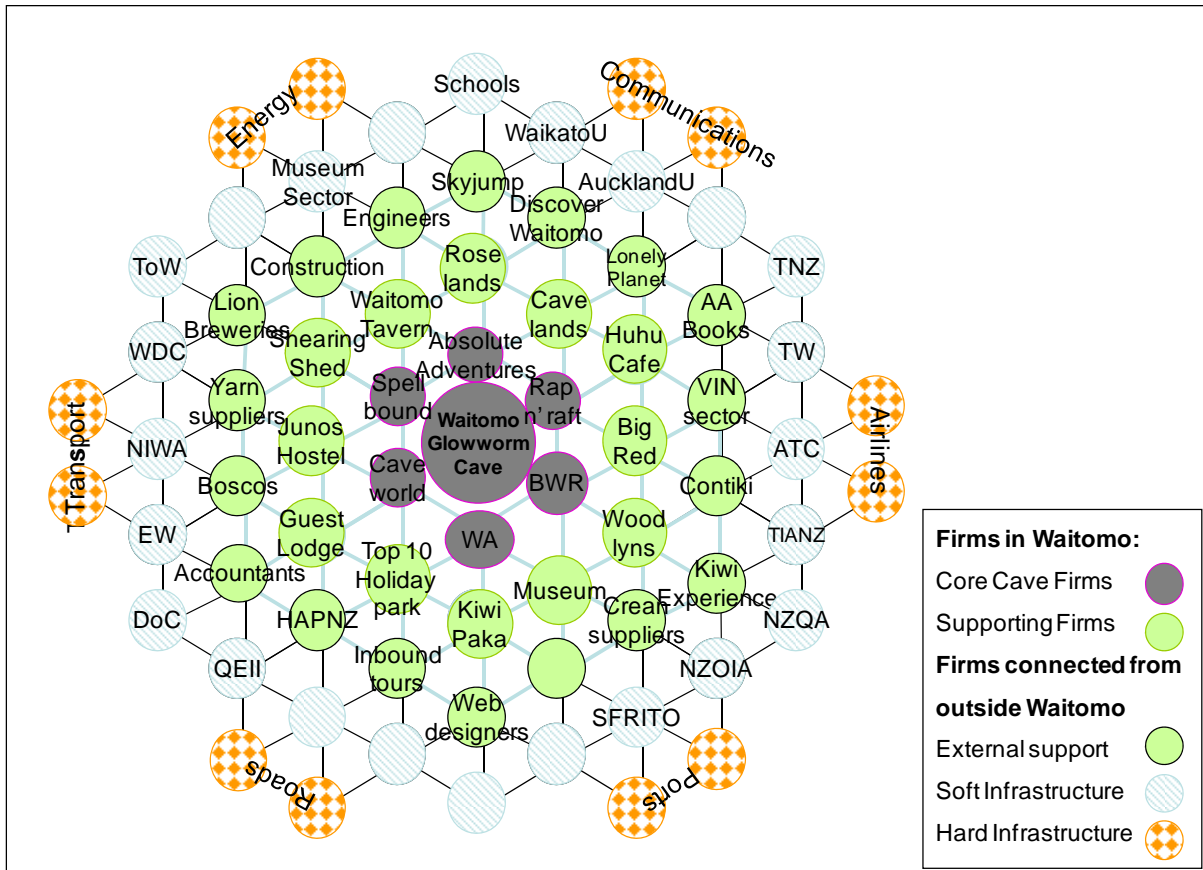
Schools
Energy
Communications
WaikatoU
Museum Sector
Skyjump
AucklandU
Engineers
Discover Waitomo
Construction
Rose lands
Lonely Planet
ToW
TNZ
Lion Breweries
Waitomo Tavern
Cave lands
AA Books
Shearing Shed
Absolute Adventures
Huhu Cafe
WDC
TW
Yarn suppliers
Spell bound
Rap n' raft
VIN sector
Airlines
Transport
Junos Hostel
Waitomo Glowworm Cave
Big Red
NIWA
ATC
Boscos
Cave world
BWR
Contiki
Guest Lodge
Wood lyns
EW
WA
TIANZ
Accountants
Top 10 Holiday park
Museum
Kiwi Experience
DoC
HAPNZ
Kiwi Paka
Cream suppliers
NZQA
QEII
Inbound tours
NZOIA
Web designers
SFRITO
Roads
Ports

Firms in Waitomo:
Core Cave Firms
Supporting Firms
Firms connected from outside Waitomo
External support
Soft Infrastructure
Hard Infrastructure